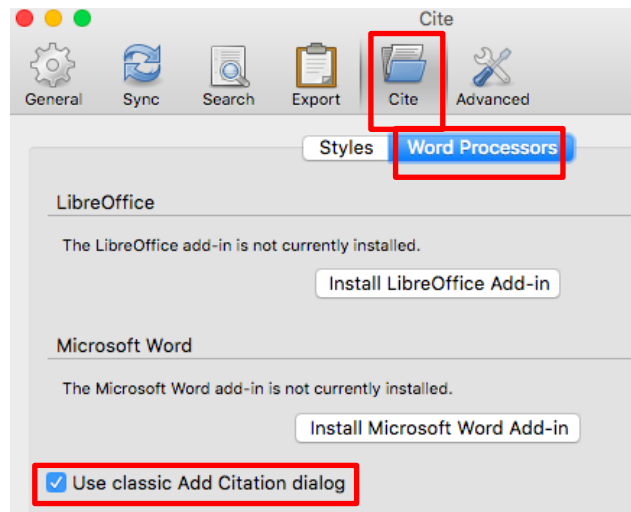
Cite

General Sync Search Export Cite Advanced

Styles Word Processors

LibreOffice

The LibreOffice add-in is not currently installed.

Install LibreOffice Add-in

Microsoft Word

The Microsoft Word add-in is not currently installed.

Install Microsoft Word Add-in

Use classic Add Citation dialog